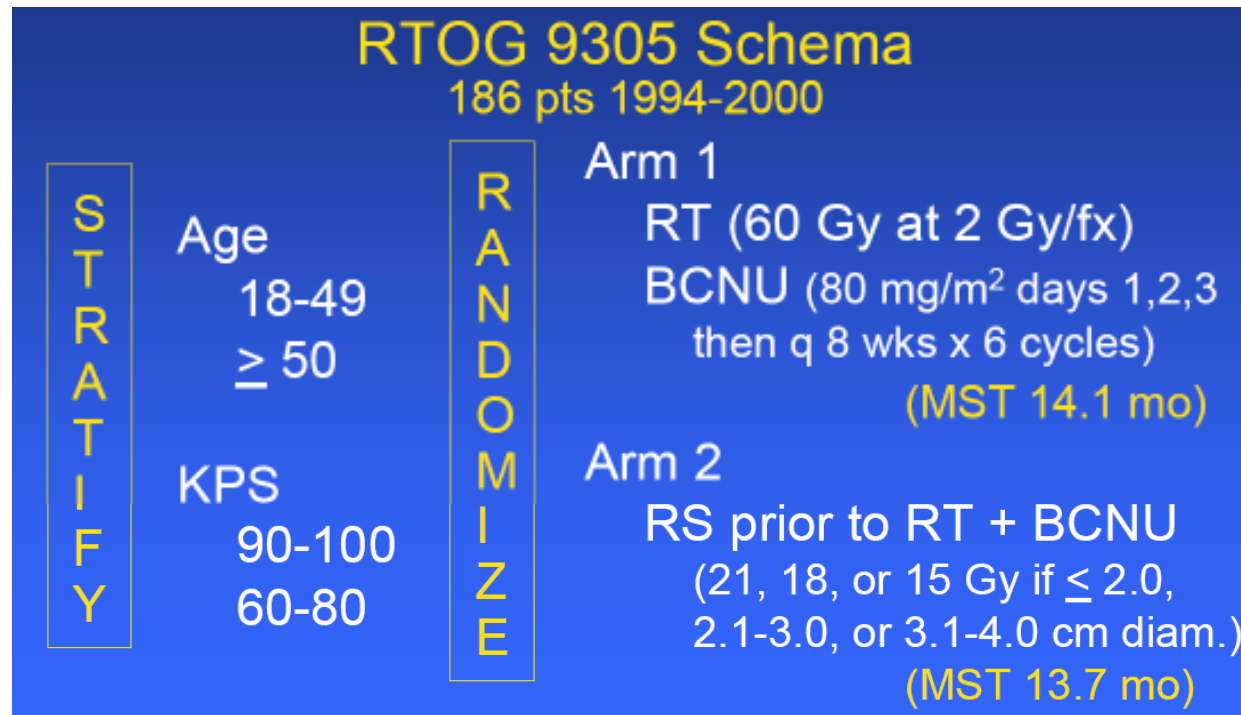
RTOG 9305 Schema
186 pts 1994-2000

STRATIFY

Age
18-49
$\geq$ 50

KPS
90-100
60-80

RANDOMIZE

Arm 1
RT (60 Gy at 2 Gy/fx)
BCNU (80 mg/m$^2$ days 1,2,3 then q 8 wks x 6 cycles)
(MST 14.1 mo)

Arm 2
RS prior to RT + BCNU
(21, 18, or 15 Gy if $\leq$ 2.0, 2.1-3.0, or 3.1-4.0 cm diam.)
(MST 13.7 mo)